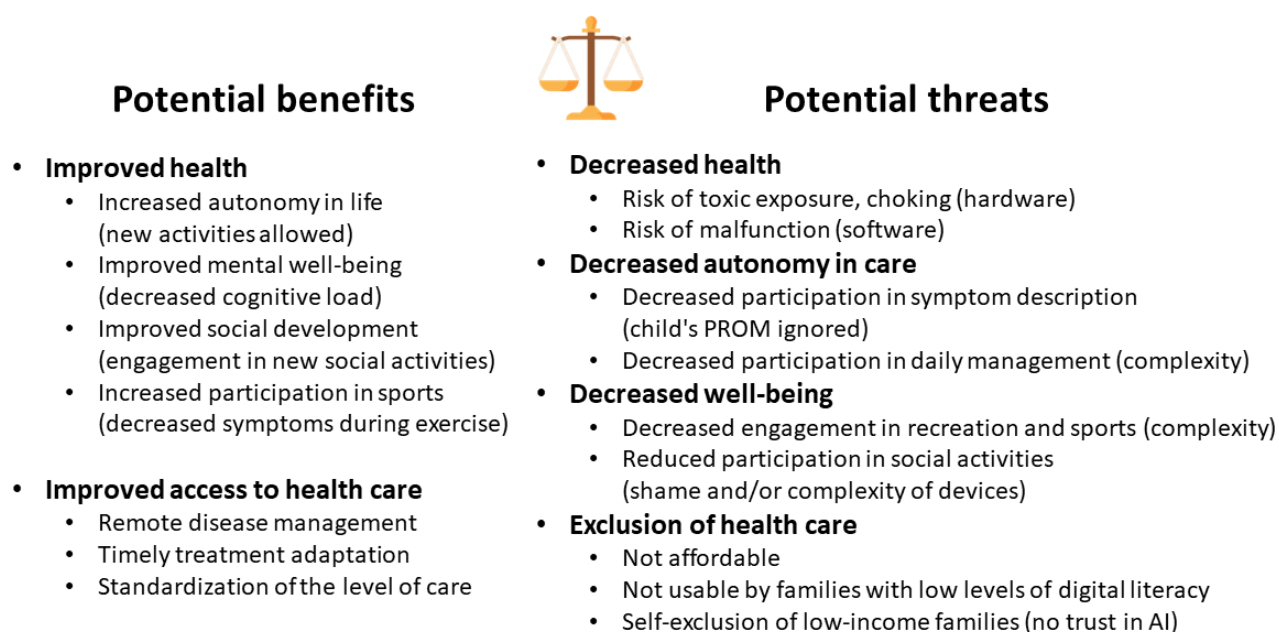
Potential benefits

- Improved health
  - Increased autonomy in life (new activities allowed)
  - Improved mental well-being (decreased cognitive load)
  - Improved social development (engagement in new social activities)
  - Increased participation in sports (decreased symptoms during exercise)

- Improved access to health care
  - Remote disease management
  - Timely treatment adaptation
  - Standardization of the level of care

Potential threats

- Decreased health
  - Risk of toxic exposure, choking (hardware)
  - Risk of malfunction (software)
- Decreased autonomy in care
  - Decreased participation in symptom description (child's PROM ignored)
  - Decreased participation in daily management (complexity)
- Decreased well-being
  - Decreased engagement in recreation and sports (complexity)
  - Reduced participation in social activities (shame and/or complexity of devices)
- Exclusion of health care
  - Not affordable
  - Not usable by families with low levels of digital literacy
  - Self-exclusion of low-income families (no trust in AI)